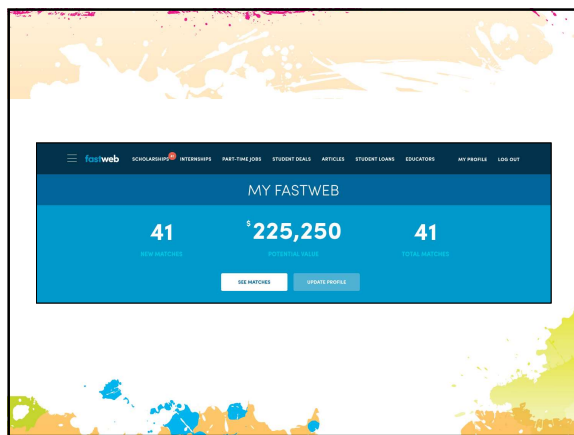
fastweb SCHOLARSHIPS INTERNSHIPS PART-TIME JOBS STUDENT DEALS ARTICLES STUDENT LOANS EDUCATORS MY PROFILE LOG OUT

MY FASTWEB

41
NEW MATCHES

$225,250
POTENTIAL VALUE

41
TOTAL MATCHES

SEE MATCHES

UPDATE PROFILE